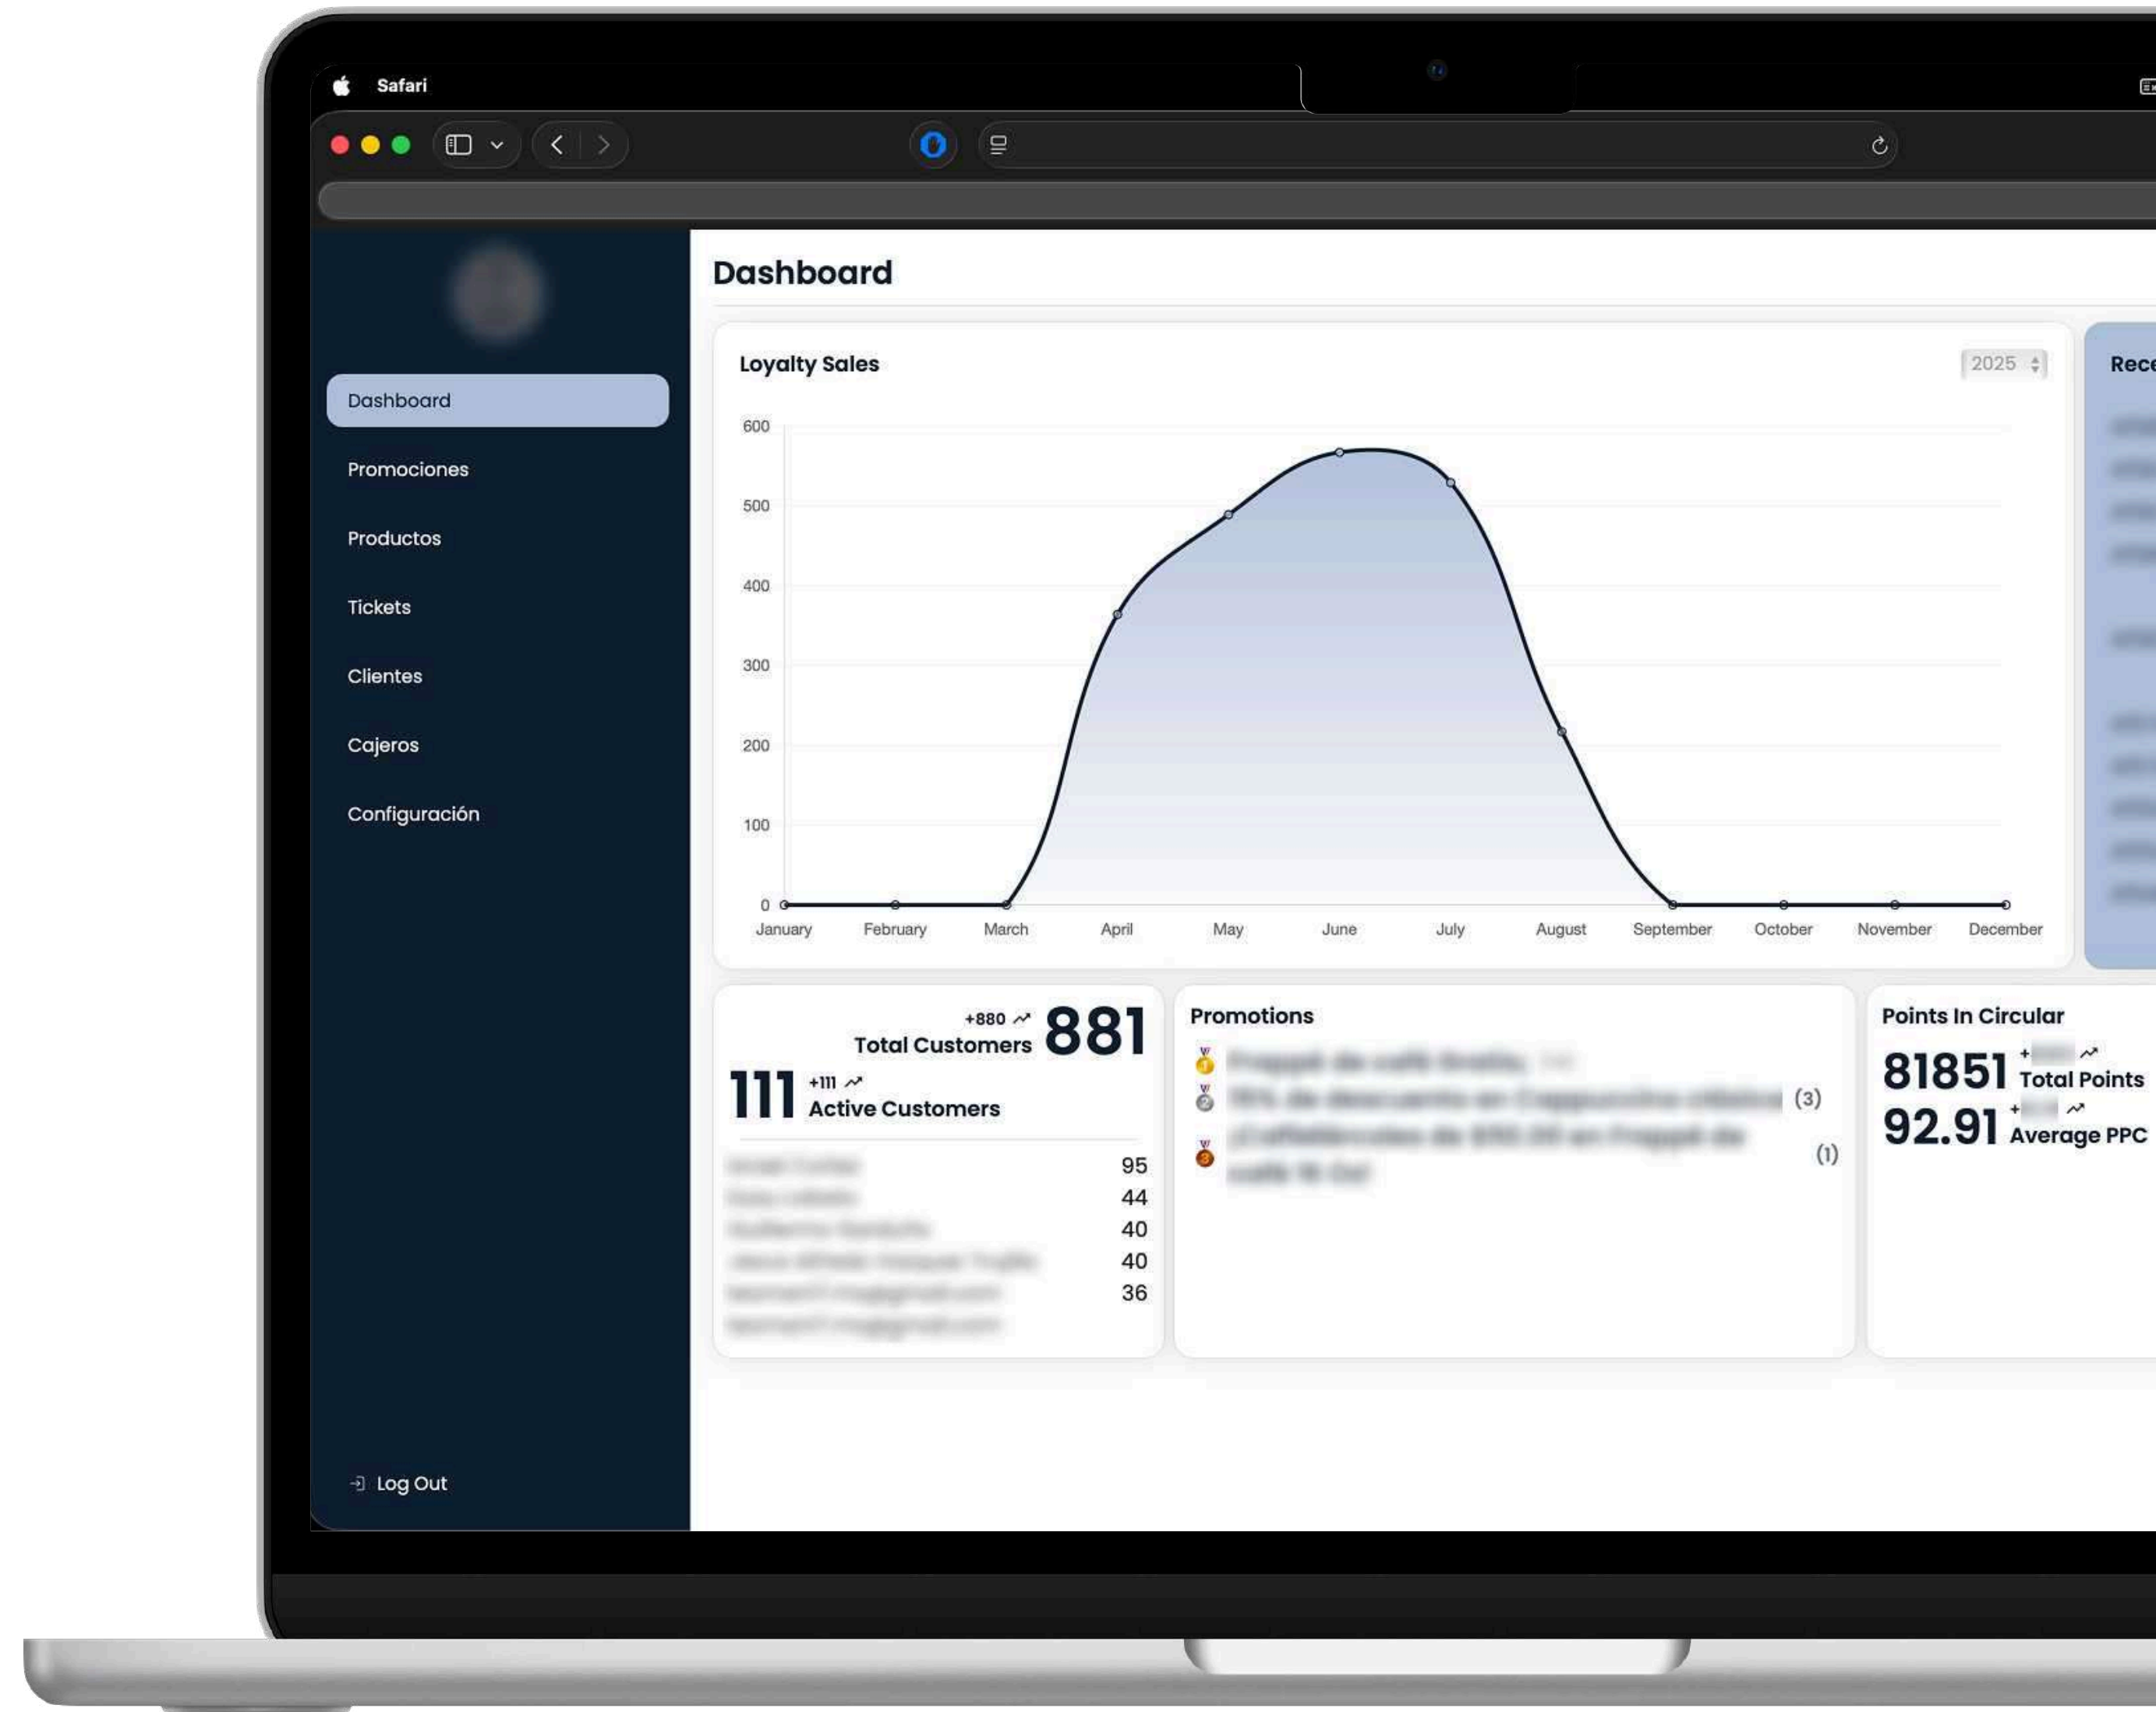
Safari

Dashboard
Promociones
Productos
Tickets
Clientes
Cajeros
Configuración

Log Out

Dashboard

Loyalty Sales

2025

600
500
400
300
200
100
0

January February March April May June July August September October November December

Rece

+880
Total Customers 881

111 +111
Active Customers

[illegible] 95
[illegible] 44
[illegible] 40
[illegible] 40
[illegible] 36
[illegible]

Promotions

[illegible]
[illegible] (3)
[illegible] (1)

Points In Circular

81851 +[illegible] Total Points
92.91 +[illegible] Average PPC